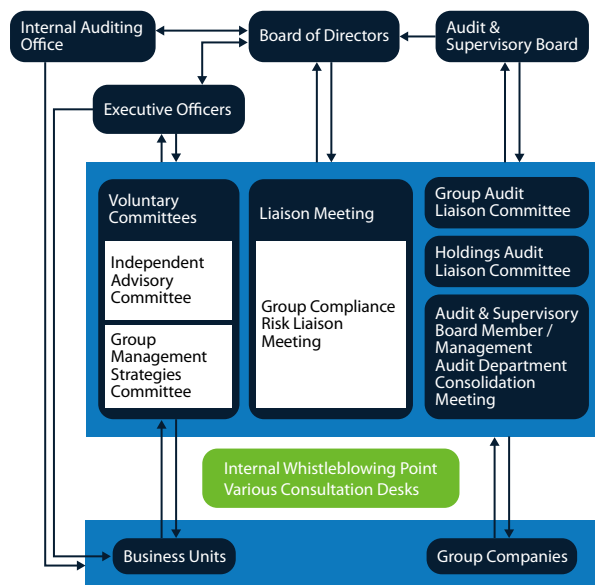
Internal Auditing Office

Board of Directors

Audit & Supervisory Board

Executive Officers

Voluntary Committees

Independent Advisory Committee

Group Management Strategies Committee

Liaison Meeting

Group Compliance Risk Liaison Meeting

Group Audit Liaison Committee

Holdings Audit Liaison Committee

Audit & Supervisory Board Member / Management Audit Department Consolidation Meeting

Internal Whistleblowing Point
Various Consultation Desks

Business Units

Group Companies